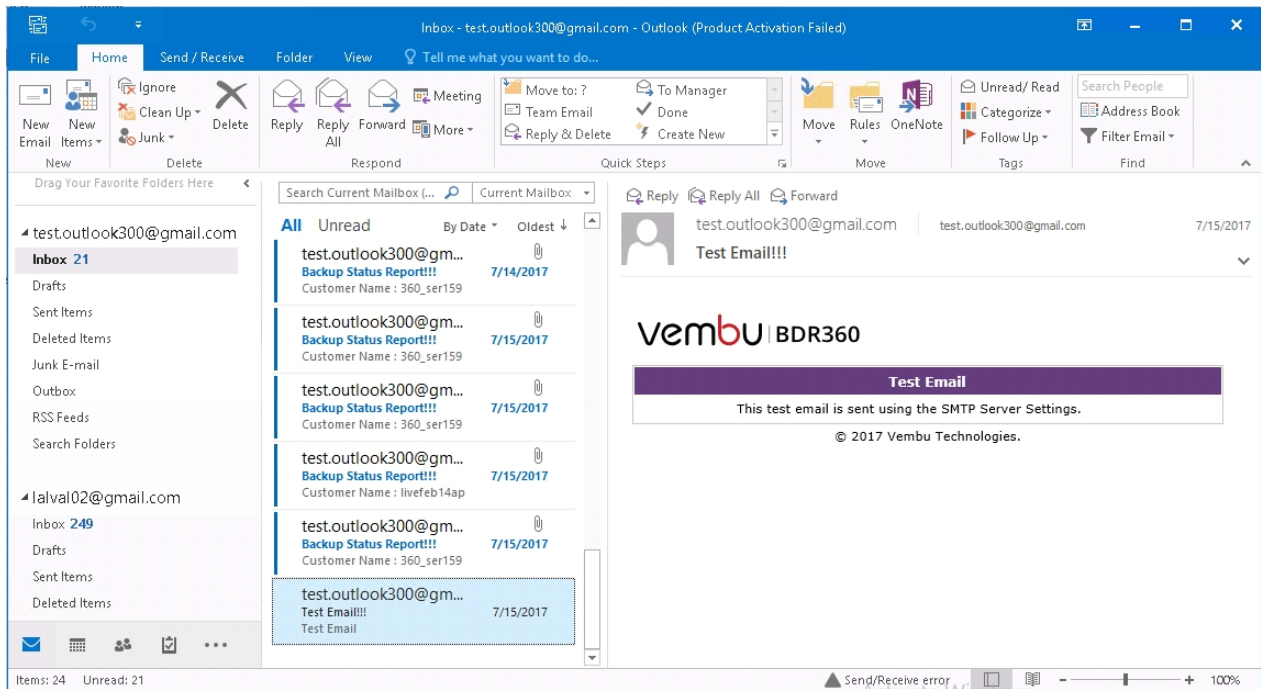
Inbox - test.outlook300@gmail.com - Outlook (Product Activation Failed)

File Home Send / Receive Folder View Tell me what you want to do...

New Email New Items New
Ignore Clean Up Junk Delete Delete
Reply Reply All Forward Meeting More Respond
Move to: ? Team Email Reply & Delete To Manager Done Create New Quick Steps
Move Rules OneNote Move
Unread/ Read Categorize Follow Up Tags
Search People Address Book Filter Email Find

Drag Your Favorite Folders Here

test.outlook300@gmail.com
Inbox 21
Drafts
Sent Items
Deleted Items
Junk E-mail
Outbox
RSS Feeds
Search Folders

lalval02@gmail.com
Inbox 249
Drafts
Sent Items
Deleted Items

Search Current Mailbox (... Current Mailbox
All Unread By Date Oldest ↓

test.outlook300@gm... Backup Status Report!!! 7/14/2017 Customer Name : 360_ser159
test.outlook300@gm... Backup Status Report!!! 7/15/2017 Customer Name : 360_ser159
test.outlook300@gm... Backup Status Report!!! 7/15/2017 Customer Name : 360_ser159
test.outlook300@gm... Backup Status Report!!! 7/15/2017 Customer Name : livefeb14ap
test.outlook300@gm... Backup Status Report!!! 7/15/2017 Customer Name : 360_ser159
test.outlook300@gm... Test Email!!! 7/15/2017 Test Email

Reply Reply All Forward
test.outlook300@gmail.com test.outlook300@gmail.com 7/15/2017
Test Email!!!

vembu | BDR360

Test Email
This test email is sent using the SMTP Server Settings.
© 2017 Vembu Technologies.

Items: 24 Unread: 21 Send/Receive error 100%